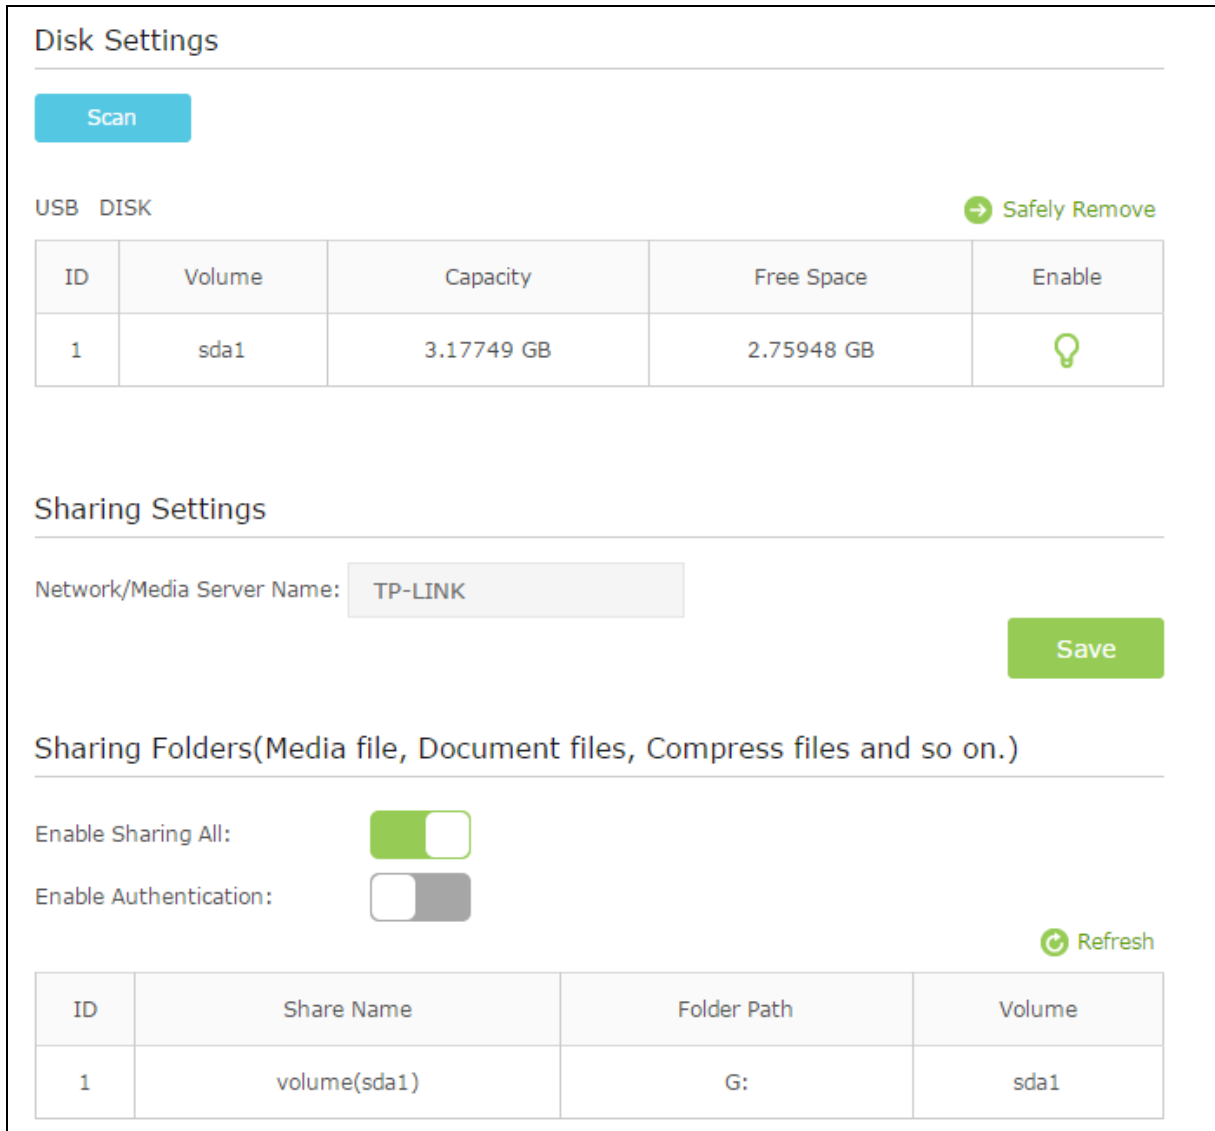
Disk Settings

Scan

USB DISK

Safely Remove

| ID | Volume | Capacity | Free Space | Enable |
|---|---|---|---|---|
| 1 | sda1 | 3.17749 GB | 2.75948 GB | |

Sharing Settings

Network/Media Server Name: TP-LINK

Save

Sharing Folders(Media file, Document files, Compress files and so on.)

Enable Sharing All:

Enable Authentication:

Refresh

| ID | Share Name | Folder Path | Volume |
|---|---|---|---|
| 1 | volume(sda1) | G: | sda1 |